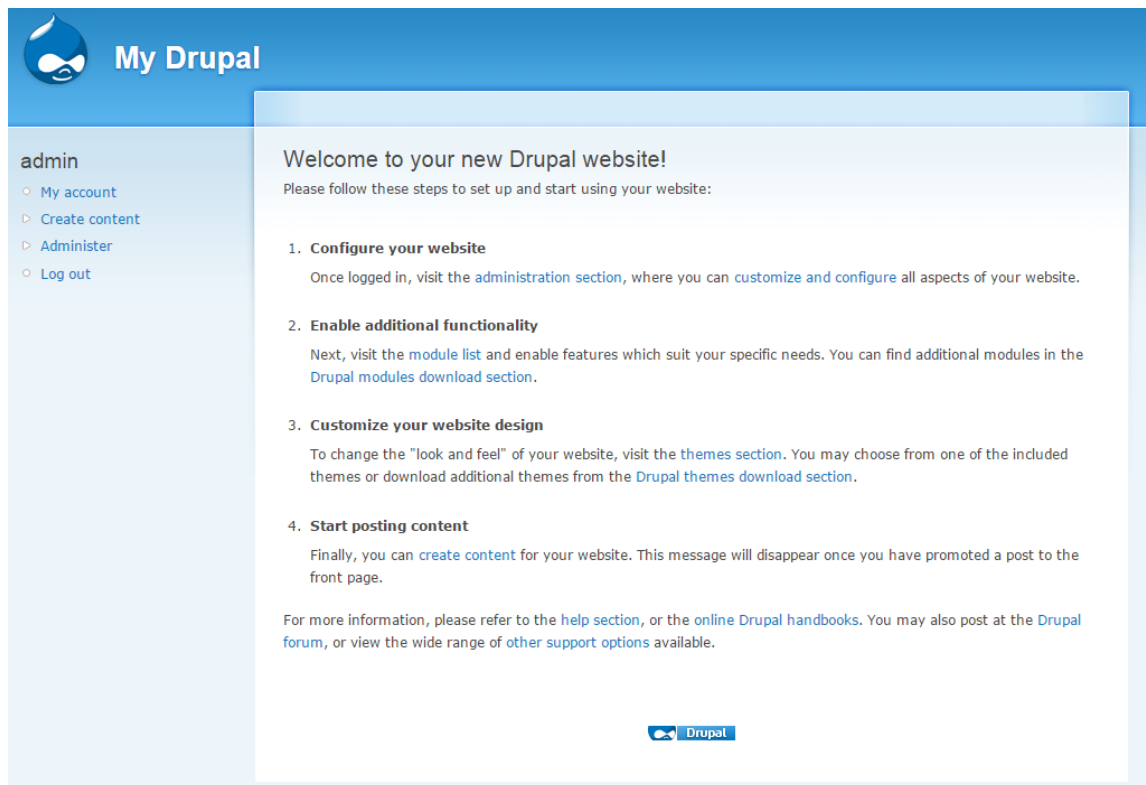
My Drupal

admin

My account
Create content
Administer
Log out

Welcome to your new Drupal website!

Please follow these steps to set up and start using your website:

1. Configure your website

Once logged in, visit the administration section, where you can customize and configure all aspects of your website.

2. Enable additional functionality

Next, visit the module list and enable features which suit your specific needs. You can find additional modules in the Drupal modules download section.

3. Customize your website design

To change the "look and feel" of your website, visit the themes section. You may choose from one of the included themes or download additional themes from the Drupal themes download section.

4. Start posting content

Finally, you can create content for your website. This message will disappear once you have promoted a post to the front page.

For more information, please refer to the help section, or the online Drupal handbooks. You may also post at the Drupal forum, or view the wide range of other support options available.

Drupal